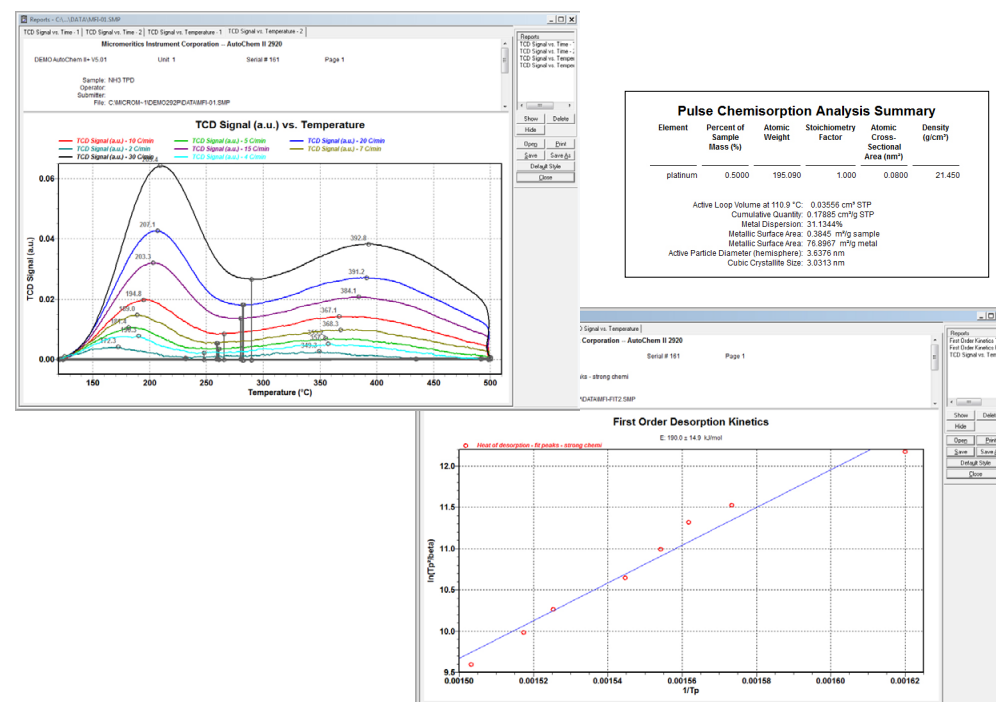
Reports - C:\...\DATA\MFI-01.SMP

TCD Signal vs. Time - 1 | TCD Signal vs. Time - 2 | TCD Signal vs. Temperature - 1 | TCD Signal vs. Temperature - 2

Micromeritics Instrument Corporation -- AutoChem II 2920

DEMO AutoChem II+ V5.01 Unit 1 Serial # 161 Page 1

Sample: NH3 TPD
Operator:
Submitter:
File: C:\MICROM~1\DEMO292P\DATA\MFI-01.SMP

Reports
TCD Signal vs. Time - 1
TCD Signal vs. Time - 2
TCD Signal vs. Temper
TCD Signal vs. Temper

Show Delete
Hide
Open Print
Save Save As
Default Style
Close

TCD Signal (a.u.) vs. Temperature

TCD Signal (a.u.) - 10 C/min
TCD Signal (a.u.) - 5 C/min
TCD Signal (a.u.) - 20 C/min
TCD Signal (a.u.) - 2 C/min
TCD Signal (a.u.) - 15 C/min
TCD Signal (a.u.) - 7 C/min
TCD Signal (a.u.) - 30 C/min
TCD Signal (a.u.) - 4 C/min

TCD Signal (a.u.)
0.06
0.04
0.02
0.00
150 200 250 300 350 400 450 500
Temperature (°C)

210.4 207.1 203.3 194.8 189.8 184.8 180.3 177.3 392.8 391.2 384.1 367.1 368.3 357.4 356.2 349.3

Pulse Chemisorption Analysis Summary

| Element | Percent of Sample Mass (%) | Atomic Weight | Stoichiometry Factor | Atomic Cross-Sectional Area (nm²) | Density (g/cm³) |
|---|---|---|---|---|---|
| platinum | 0.5000 | 195.090 | 1.000 | 0.0800 | 21.450 |

Active Loop Volume at 110.9 °C: 0.03556 cm³ STP
Cumulative Quantity: 0.17885 cm³/g STP
Metal Dispersion: 31.1344%
Metallic Surface Area: 0.3845 m²/g sample
Metallic Surface Area: 76.8967 m²/g metal
Active Particle Diameter (hemisphere): 3.6376 nm
Cubic Crystallite Size: 3.0313 nm

D Signal vs. Temperature
Corporation -- AutoChem II 2920
Serial # 161 Page 1
ks - strong chemi
DATA\MFI-FIT2.SMP

Reports
First Order Kinetics
First Order Kinetics
TCD Signal vs. Tem

Show Delete
Hide
Open Print
Save Save A
Default Style
Close

First Order Desorption Kinetics
E: 190.0 ± 14.9 kJ/mol
Heat of desorption - fit peaks - strong chemi

ln(Tp²/beta)
12.0
11.5
11.0
10.5
10.0
9.5
0.00150 0.00152 0.00154 0.00156 0.00158 0.00160 0.00162
1/Tp